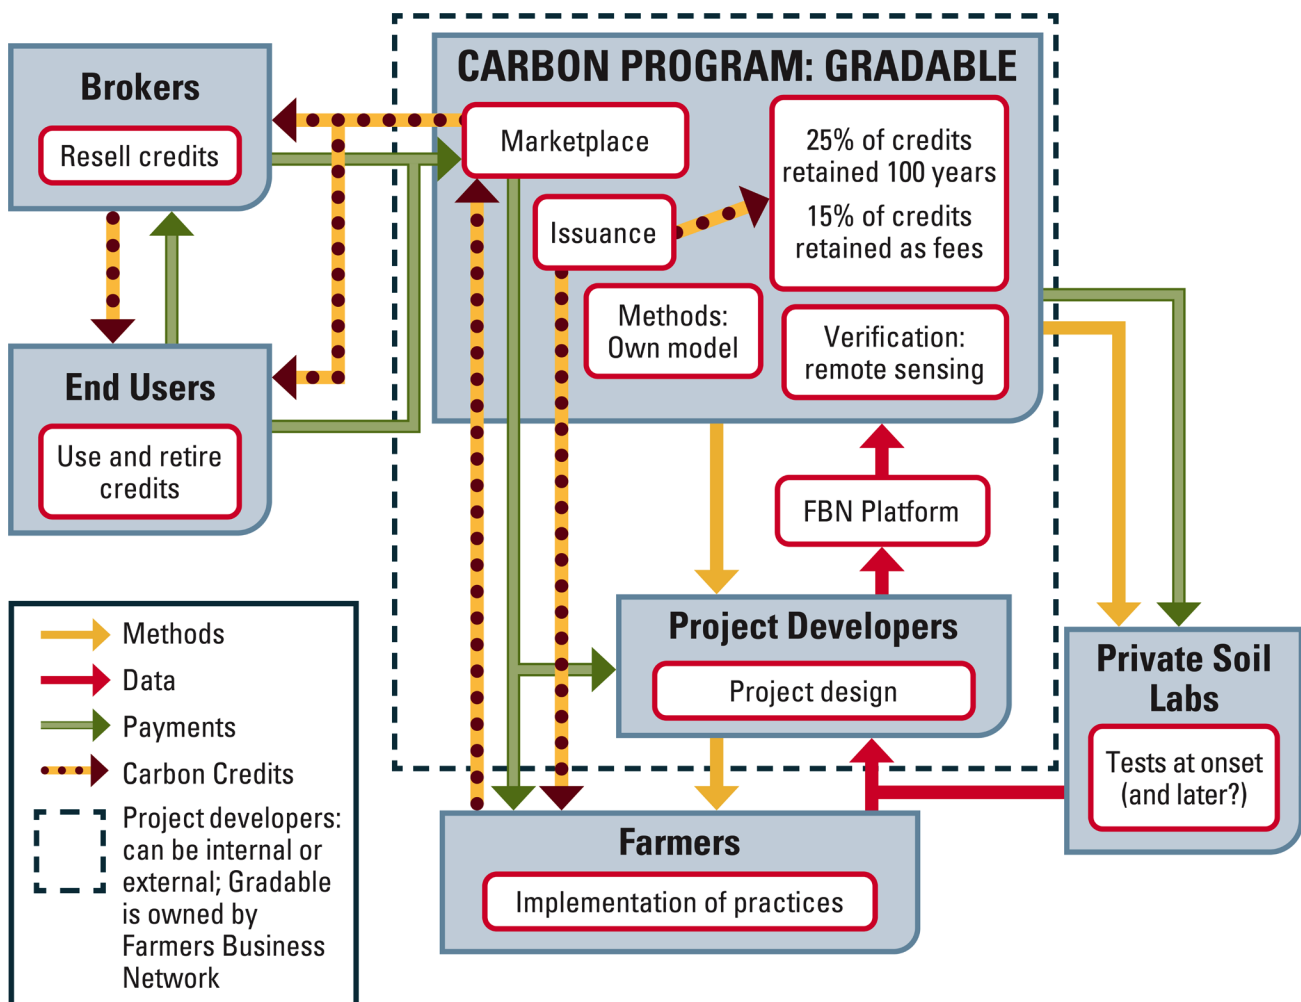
CARBON PROGRAM: GRADABLE

Brokers

Resell credits

Marketplace

Issuance

25% of credits retained 100 years

15% of credits retained as fees

Methods: Own model

Verification: remote sensing

End Users

Use and retire credits

FBN Platform

Project Developers

Project design

Private Soil Labs

Tests at onset (and later?)

Farmers

Implementation of practices

Methods

Data

Payments

Carbon Credits

Project developers: can be internal or external; Gradable is owned by Farmers Business Network